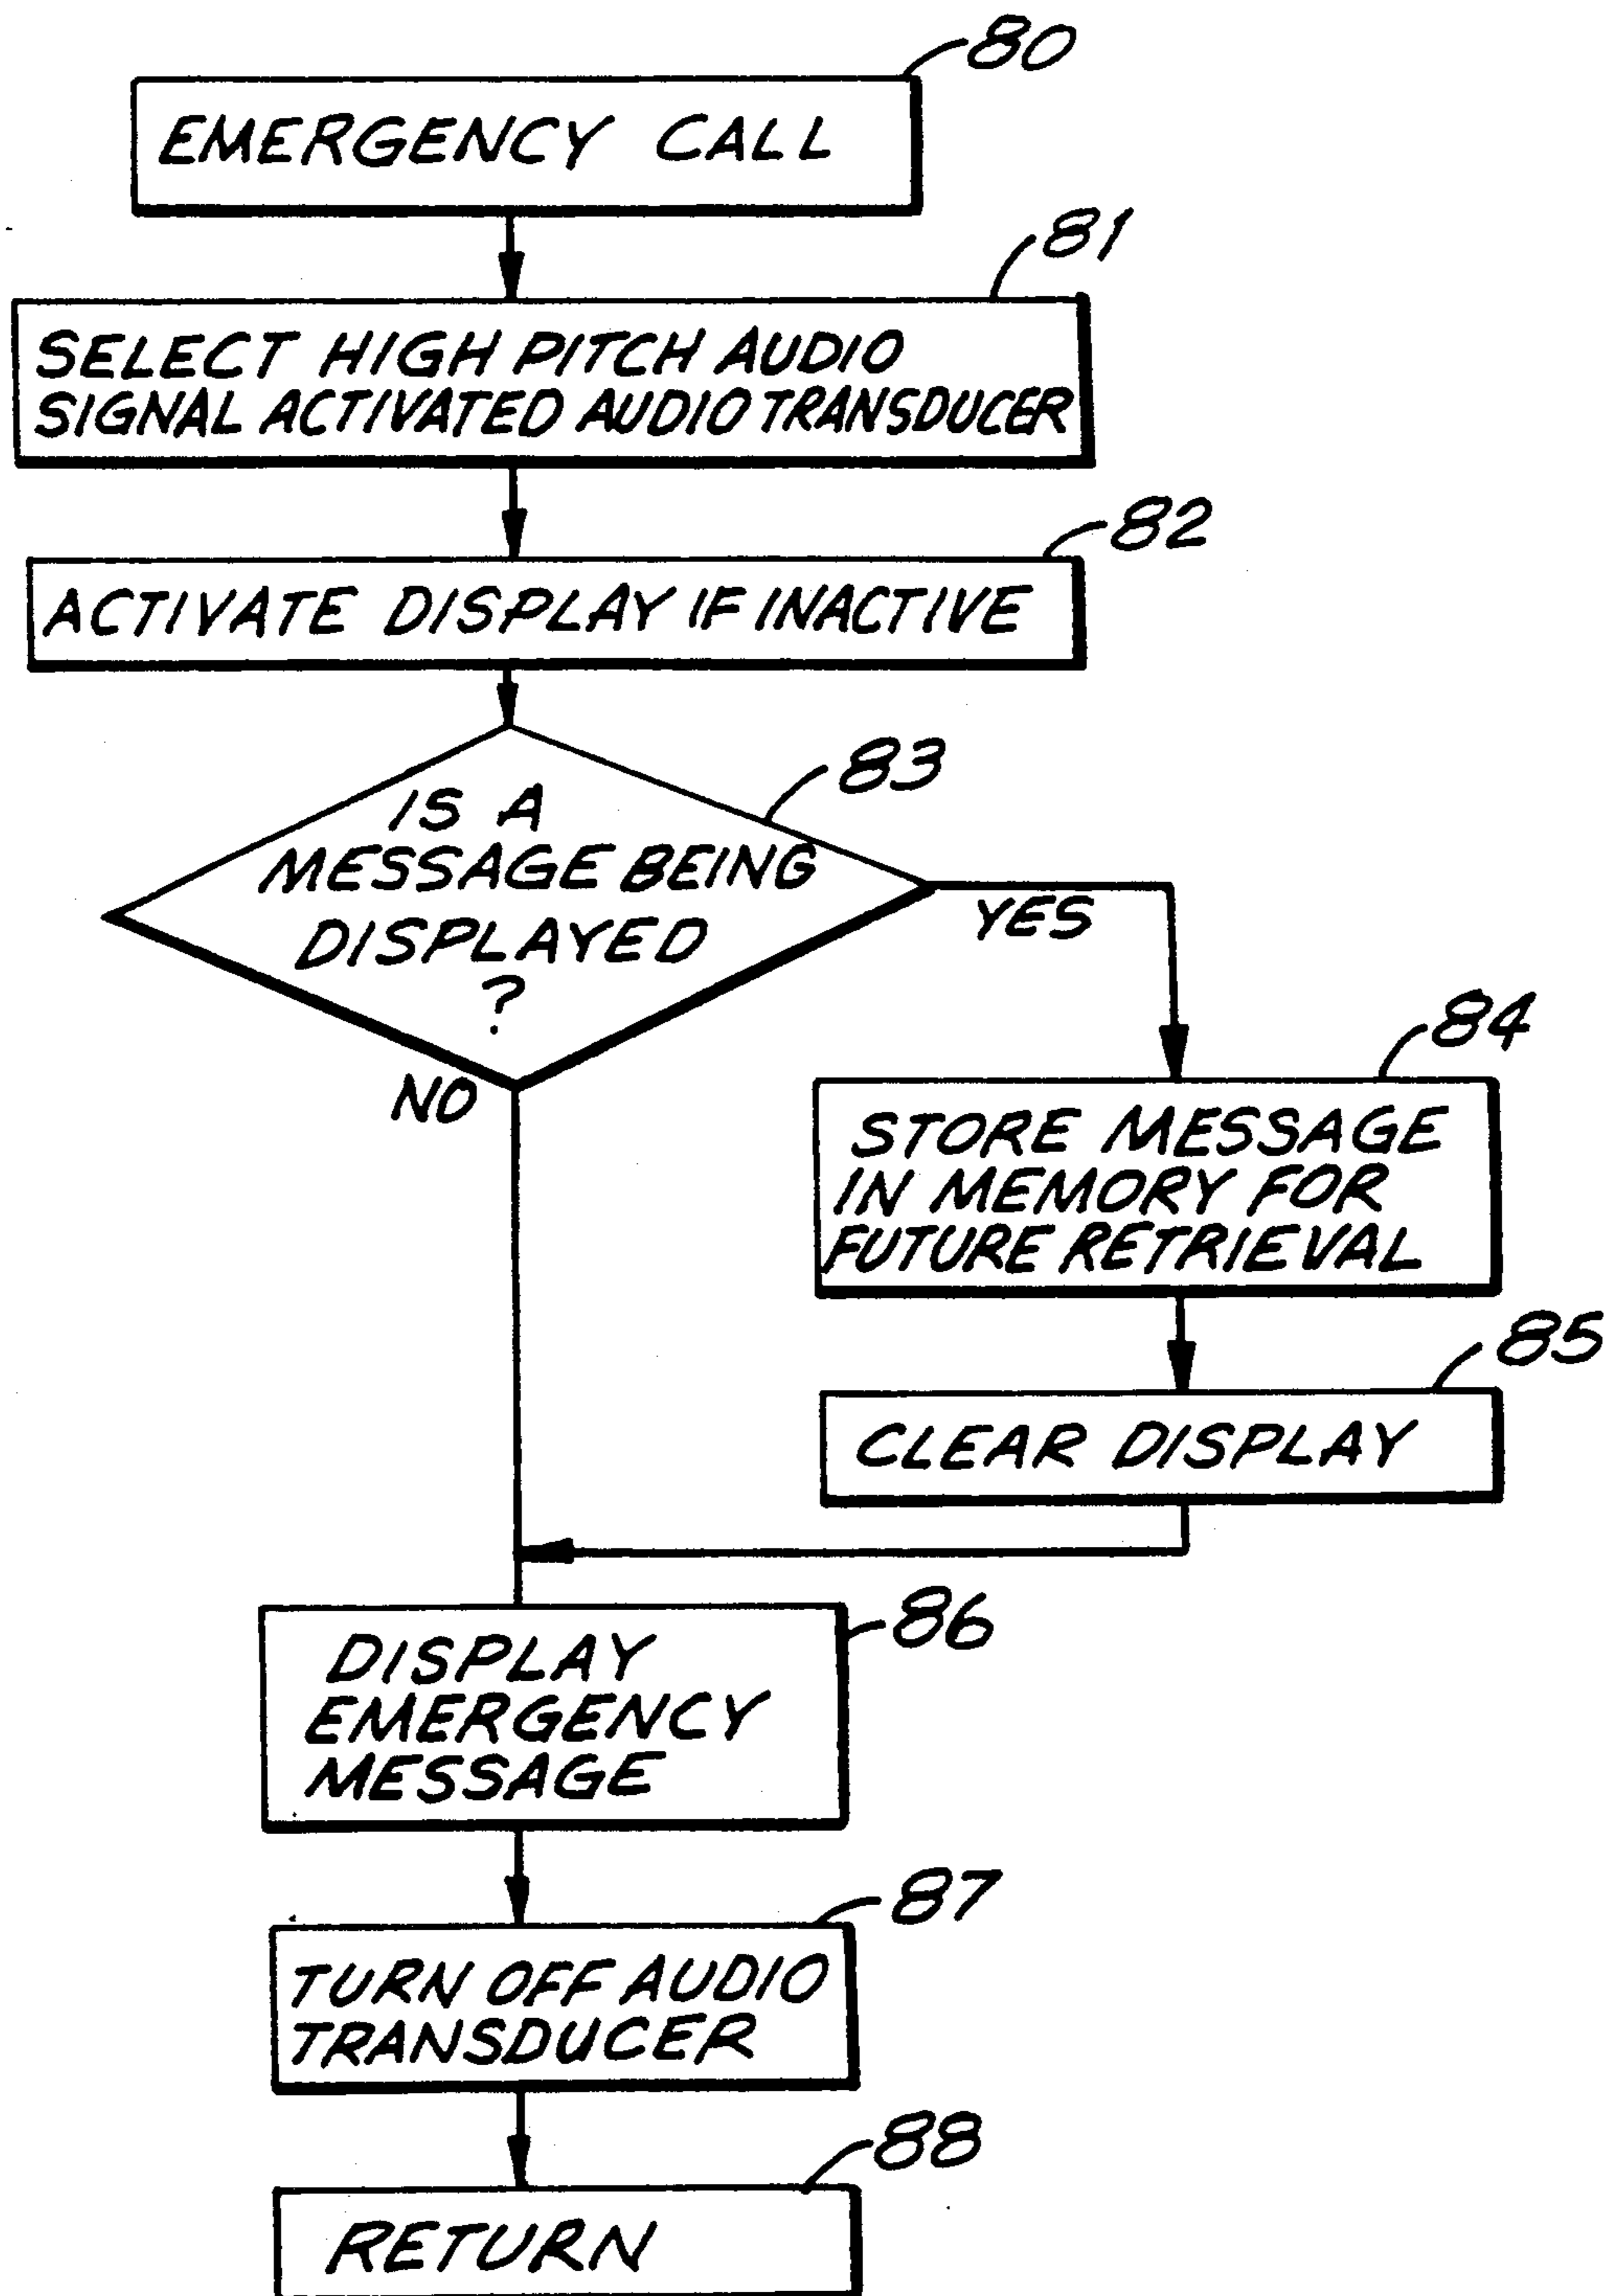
80
EMERGENCY CALL

81
SELECT HIGH PITCH AUDIO SIGNAL ACTIVATED AUDIO TRANSDUCER

82
ACTIVATE DISPLAY IF INACTIVE

83
IS A MESSAGE BEING DISPLAYED ?

YES

NO

84
STORE MESSAGE IN MEMORY FOR FUTURE RETRIEVAL

85
CLEAR DISPLAY

86
DISPLAY EMERGENCY MESSAGE

87
TURN OFF AUDIO TRANSDUCER

88
RETURN